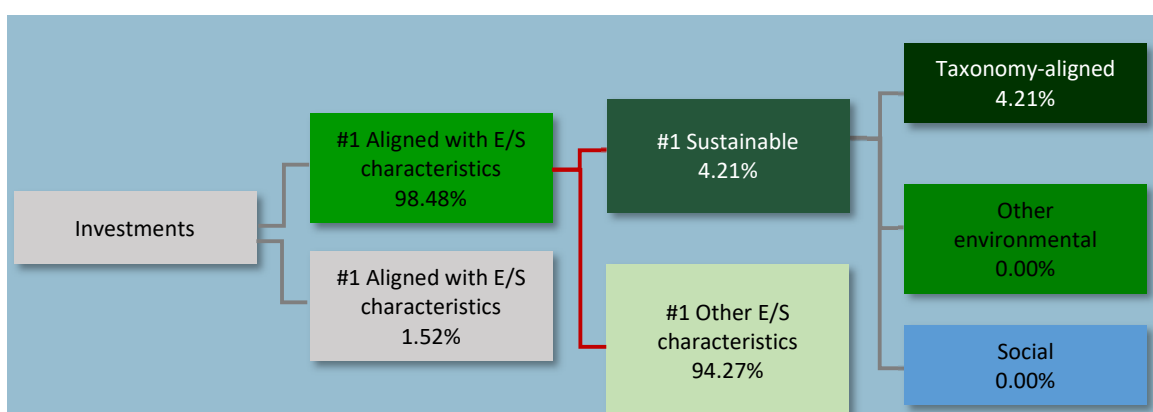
Investments

#1 Aligned with E/S characteristics
98.48%

#1 Aligned with E/S characteristics
1.52%

#1 Sustainable
4.21%

#1 Other E/S characteristics
94.27%

Taxonomy-aligned
4.21%

Other environmental
0.00%

Social
0.00%